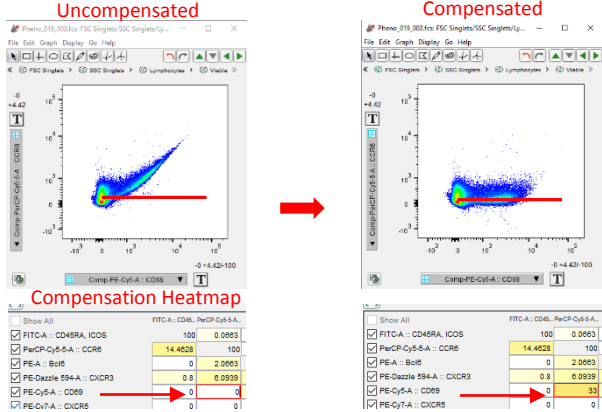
Uncompensated

Pheno_019_003.fcs: FSC Singlets/SSC Singlets/Ly...

File Edit Graph Display Go Help

FSC Singlets > SSC Singlets > Lymphocytes > Viable

-0
+4.42

T

Comp-PerCP-Cy5-5-A :: CCR6

$10^3$
$10^2$
0
$-10^2$
$-10^3$

$-10^3$ 0 $10^3$ $10^4$ $10^5$

-0 +4.42/-100

Comp-PE-Cy5-A :: CD69

T

Compensated

Pheno_019_003.fcs: FSC Singlets/SSC Singlets/Ly...

File Edit Graph Display Go Help

FSC Singlets > SSC Singlets > Lymphocytes > Viable

-0
+4.42

T

Comp-PerCP-Cy5-5-A :: CCR6

$10^3$
$10^2$
0
$-10^2$
$-10^3$

$-10^3$ 0 $10^3$ $10^4$ $10^5$

-0 +4.42/-100

Comp-PE-Cy5-A :: CD69

T

Compensation Heatmap

Show All

| | FITC-A :: CD45... | PerCP-Cy5-5-A... |
|---|---|---|
| FITC-A :: CD45RA, ICOS | 100 | 0.0663 |
| PerCP-Cy5-5-A :: CCR6 | 14.4628 | 100 |
| PE-A :: Bcl6 | 0 | 2.0663 |
| PE-Dazzle 594-A :: CXCR3 | 0.8 | 6.0939 |
| PE-Cy5-A :: CD69 | 0 | 0 |
| PE-Cy7-A :: CXCR5 | | |

Show All

| | FITC-A :: CD45... | PerCP-Cy5-5-A... |
|---|---|---|
| FITC-A :: CD45RA, ICOS | 100 | 0.0663 |
| PerCP-Cy5-5-A :: CCR6 | 14.4628 | 100 |
| PE-A :: Bcl6 | 0 | 2.0663 |
| PE-Dazzle 594-A :: CXCR3 | 0.8 | 6.0939 |
| PE-Cy5-A :: CD69 | 0 | 33 |
| PE-Cy7-A :: CXCR5 | | |